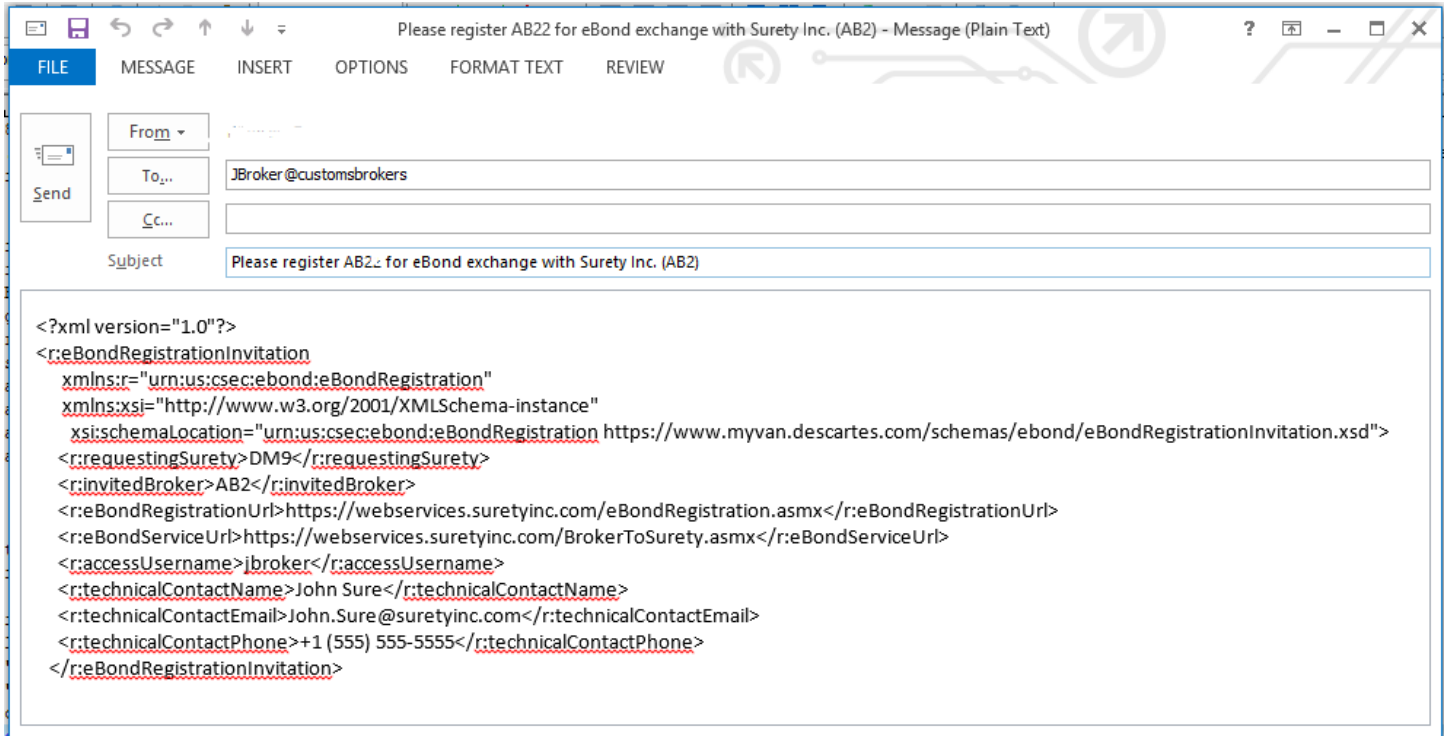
Please register AB22 for eBond exchange with Surety Inc. (AB2) - Message (Plain Text)

? – ✕

FILE MESSAGE INSERT OPTIONS FORMAT TEXT REVIEW

Send

From ▾ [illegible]

To... JBroker@customsbrokers

Cc...

Subject Please register AB22 for eBond exchange with Surety Inc. (AB2)

<?xml version="1.0"?>
<r:eBondRegistrationInvitation
xmlns:r="urn:us:csec:ebond:eBondRegistration"
xmlns:xsi="http://www.w3.org/2001/XMLSchema-instance"
xsi:schemaLocation="urn:us:csec:ebond:eBondRegistration https://www.myvan.descartes.com/schemas/ebond/eBondRegistrationInvitation.xsd">
<r:requestingSurety>DM9</r:requestingSurety>
<r:invitedBroker>AB2</r:invitedBroker>
<r:eBondRegistrationUrl>https://webservices.suretyinc.com/eBondRegistration.asmx</r:eBondRegistrationUrl>
<r:eBondServiceUrl>https://webservices.suretyinc.com/BrokerToSurety.asmx</r:eBondServiceUrl>
<r:accessUsername>jbroker</r:accessUsername>
<r:technicalContactName>John Sure</r:technicalContactName>
<r:technicalContactEmail>John.Sure@suretyinc.com</r:technicalContactEmail>
<r:technicalContactPhone>+1 (555) 555-5555</r:technicalContactPhone>
</r:eBondRegistrationInvitation>